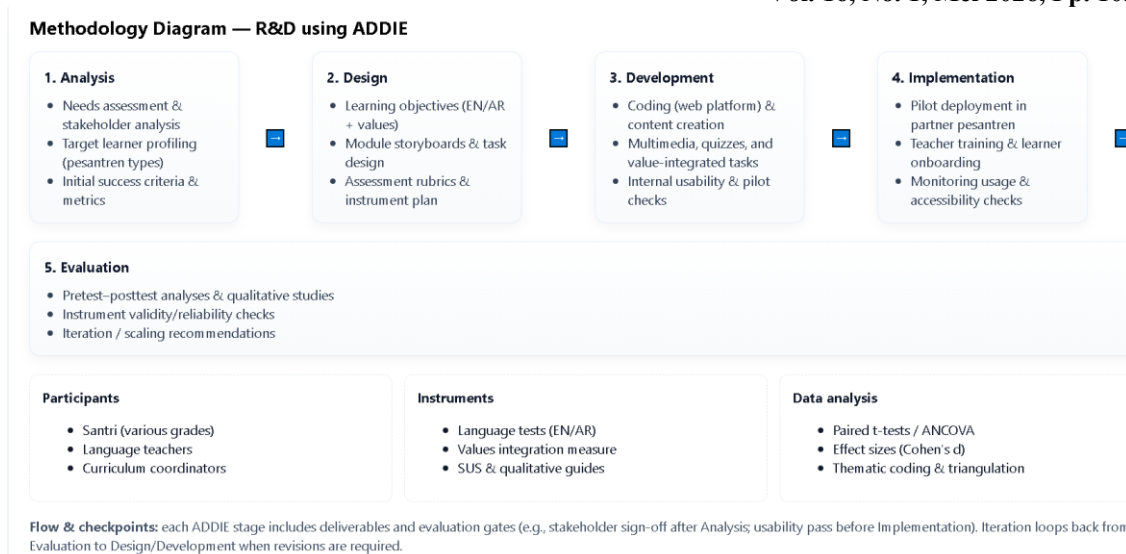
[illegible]

Methodology Diagram — R&D using ADDIE

1. Analysis
- Needs assessment & stakeholder analysis
- Target learner profiling (pesantren types)
- Initial success criteria & metrics

→

2. Design
- Learning objectives (EN/AR + values)
- Module storyboards & task design
- Assessment rubrics & instrument plan

→

3. Development
- Coding (web platform) & content creation
- Multimedia, quizzes, and value-integrated tasks
- Internal usability & pilot checks

→

4. Implementation
- Pilot deployment in partner pesantren
- Teacher training & learner onboarding
- Monitoring usage & accessibility checks

5. Evaluation
- Pretest–posttest analyses & qualitative studies
- Instrument validity/reliability checks
- Iteration / scaling recommendations

Participants
- Santri (various grades)
- Language teachers
- Curriculum coordinators

Instruments
- Language tests (EN/AR)
- Values integration measure
- SUS & qualitative guides

Data analysis
- Paired t-tests / ANCOVA
- Effect sizes (Cohen's d)
- Thematic coding & triangulation

Flow & checkpoints: each ADDIE stage includes deliverables and evaluation gates (e.g., stakeholder sign-off after Analysis; usability pass before Implementation). Iteration loops back from Evaluation to Design/Development when revisions are required.